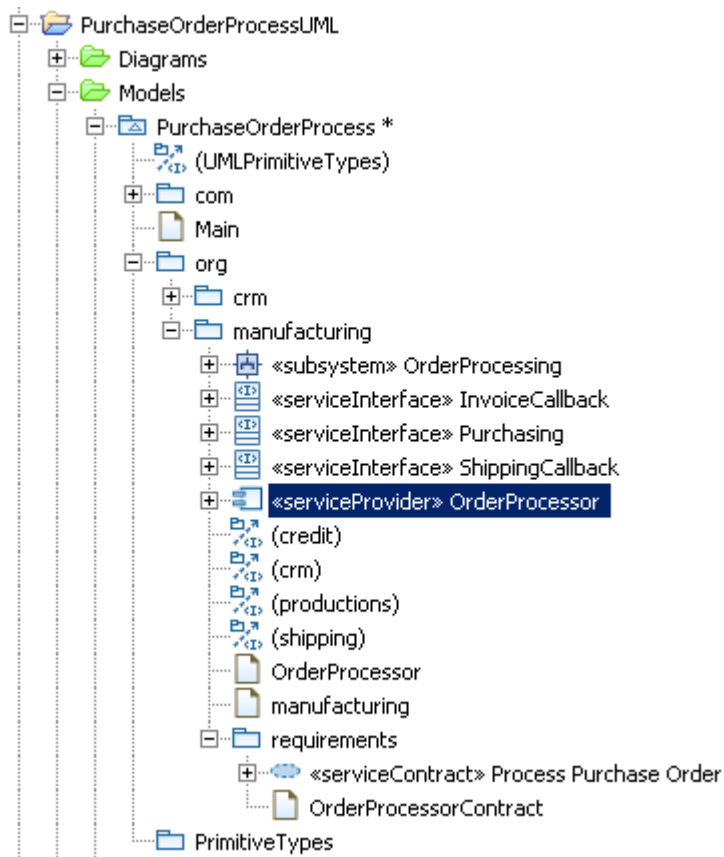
PurchaseOrderProcessUML
Diagrams
Models
PurchaseOrderProcess *
(UMLPrimitiveTypes)
com
Main
org
crm
manufacturing
«subsystem» OrderProcessing
«serviceInterface» InvoiceCallback
«serviceInterface» Purchasing
«serviceInterface» ShippingCallback
«serviceProvider» OrderProcessor
(credit)
(crm)
(productions)
(shipping)
OrderProcessor
manufacturing
requirements
«serviceContract» Process Purchase Order
OrderProcessorContract
PrimitiveTypes